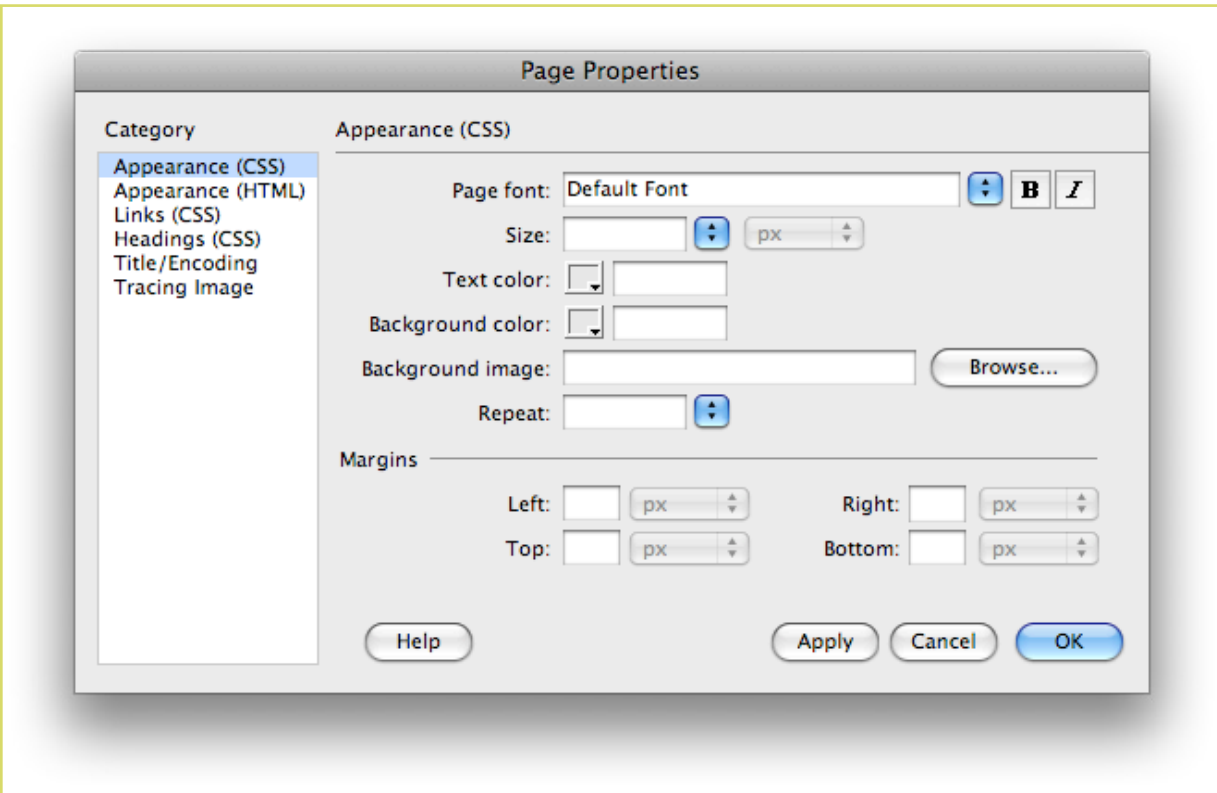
Page Properties

Category

Appearance (CSS)
Appearance (HTML)
Links (CSS)
Headings (CSS)
Title/Encoding
Tracing Image

Appearance (CSS)

Page font: Default Font
B I

Size: px

Text color:

Background color:

Background image: Browse...

Repeat:

Margins

Left: px
Right: px
Top: px
Bottom: px

Help
Apply
Cancel
OK